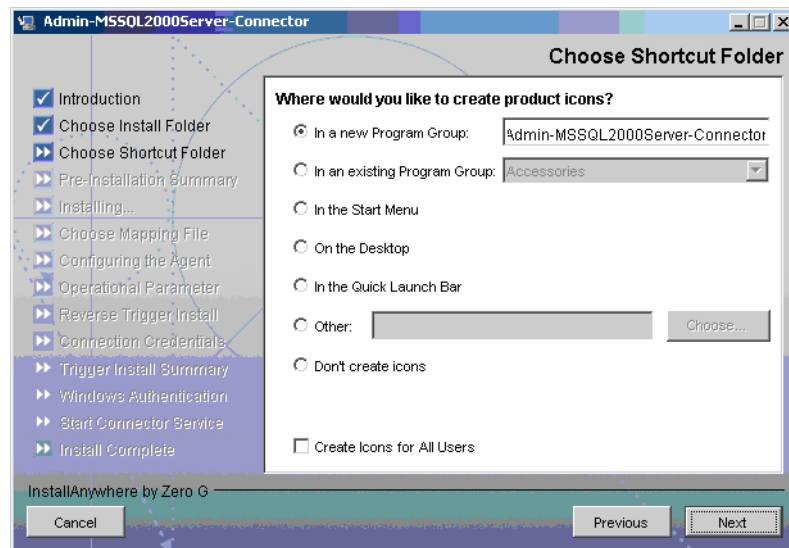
Admin-MSSQL2000Server-Connector

Choose Shortcut Folder

Introduction
Choose Install Folder
Choose Shortcut Folder
Pre-Installation Summary
Installing...
Choose Mapping File
Configuring the Agent
Operational Parameter
Reverse Trigger Install
Connection Credentials
Trigger Install Summary
Windows Authentication
Start Connector Service
Install Complete

Where would you like to create product icons?

In a new Program Group: Admin-MSSQL2000Server-Connector
In an existing Program Group: Accessories
In the Start Menu
On the Desktop
In the Quick Launch Bar
Other: Choose...
Don't create icons

Create Icons for All Users

InstallAnywhere by Zero G

Cancel
Previous
Next